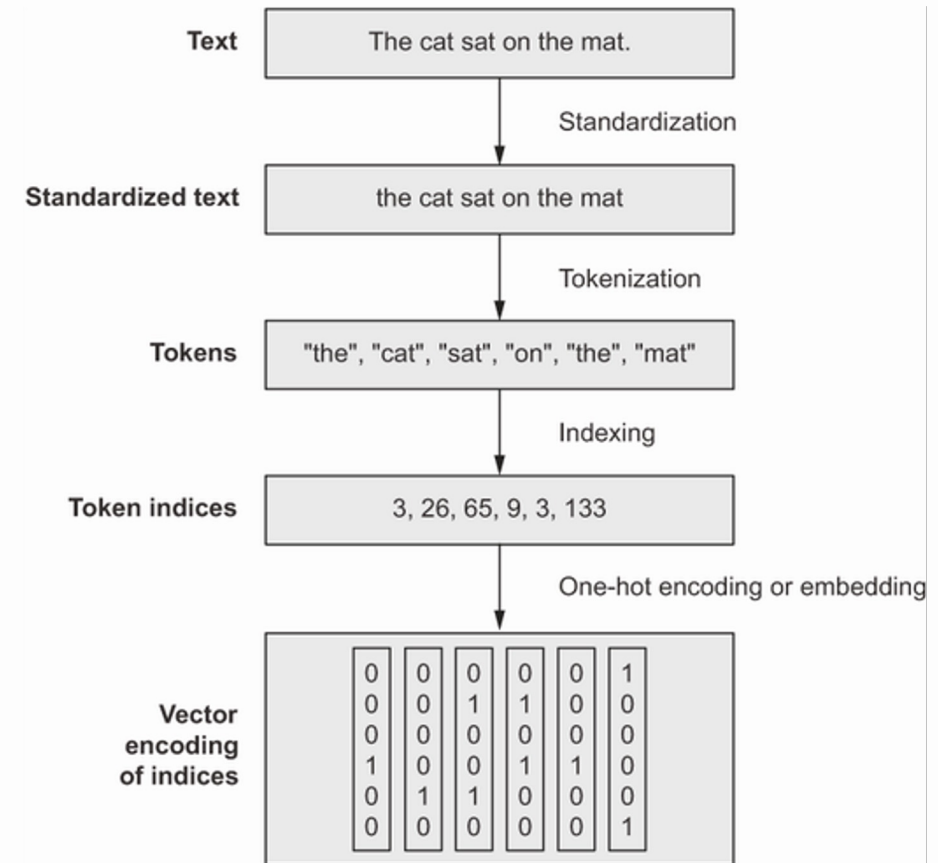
Text
The cat sat on the mat.

Standardization

Standardized text
the cat sat on the mat

Tokenization

Tokens
"the", "cat", "sat", "on", "the", "mat"

Indexing

Token indices
3, 26, 65, 9, 3, 133

One-hot encoding or embedding

Vector encoding of indices

| 0 | 0 | 0 | 0 | 0 | 1 |
|---|---|---|---|---|---|
| 0 | 0 | 1 | 1 | 0 | 0 |
| 0 | 0 | 0 | 0 | 0 | 0 |
| 1 | 0 | 0 | 1 | 1 | 0 |
| 0 | 1 | 1 | 0 | 0 | 0 |
| 0 | 0 | 0 | 0 | 0 | 1 |